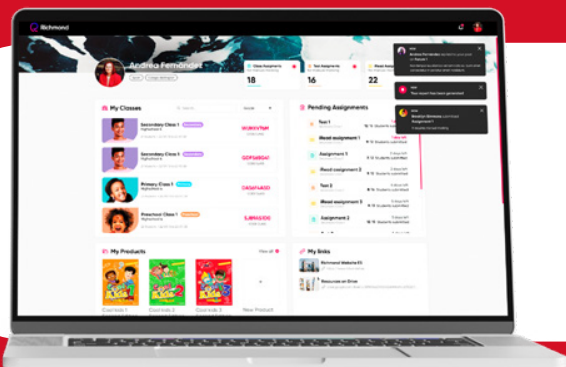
Richmond

Andrea Fernández

Class Assignments 18

Test Assignments 16

Mixed Assignments 22

My Classes

Secondary Class 1

Secondary Class 4

Primary Class 1

Preschool Class 1

HU6V7M

GDFM6G4

OA5H4G0

3JM4G06

Pending Assignments

Test 1

Mixed assignment 1

Assignment 1

Mixed assignment 3

Test 2

Mixed assignment 5

Assignment 2

My Products

View all

Cool kids 1

Cool kids 2

Cool kids 3

New Product

My links

Richmond Website

Resources on Drive

Your report has been generated

Assignment 1